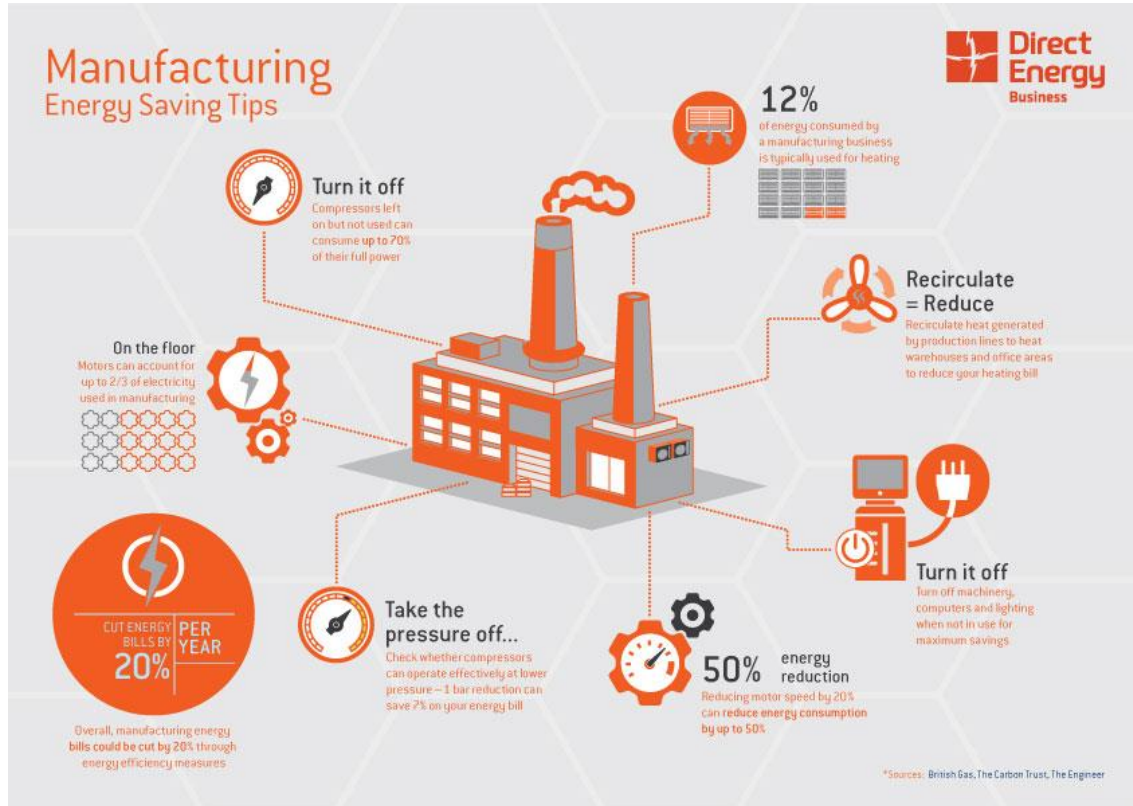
Manufacturing
Energy Saving Tips

Direct Energy
Business

12%
of energy consumed by a manufacturing business is typically used for heating

Turn it off
Compressors left on but not used can consume up to 70% of their full power

Recirculate = Reduce
Recirculate heat generated by production lines to heat warehouses and office areas to reduce your heating bill

On the floor
Motors can account for up to 2/3 of electricity used in manufacturing

Turn it off
Turn off machinery, computers and lighting when not in use for maximum savings

CUT ENERGY BILLS BY 20% PER YEAR

Overall, manufacturing energy bills could be cut by 20% through energy efficiency measures

Take the pressure off...
Check whether compressors can operate effectively at lower pressure – 1 bar reduction can save 7% on your energy bill

50% energy reduction
Reducing motor speed by 20% can reduce energy consumption by up to 50%

*Sources: British Gas, The Carbon Trust, The Engineer